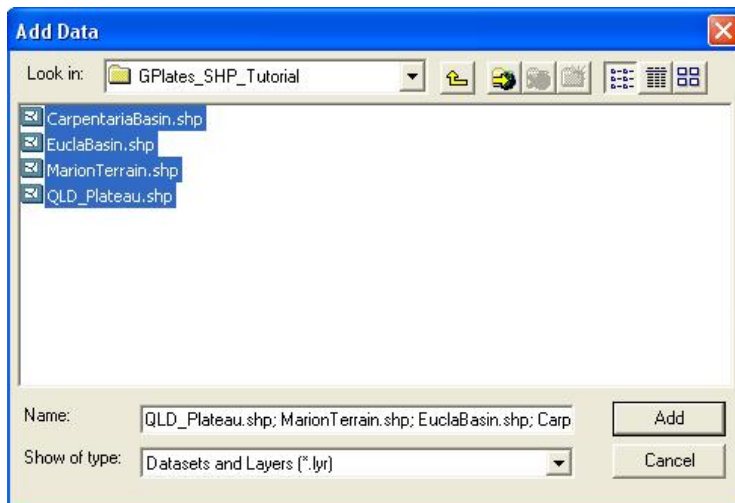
Add Data

Look in: GPlates_SHP_Tutorial

CarpentariaBasin.shp
EuclaBasin.shp
MarionTerrain.shp
QLD_Plateau.shp

Name: QLD_Plateau.shp; MarionTerrain.shp; EuclaBasin.shp; Carp

Add

Show of type: Datasets and Layers (*.lyr)

Cancel